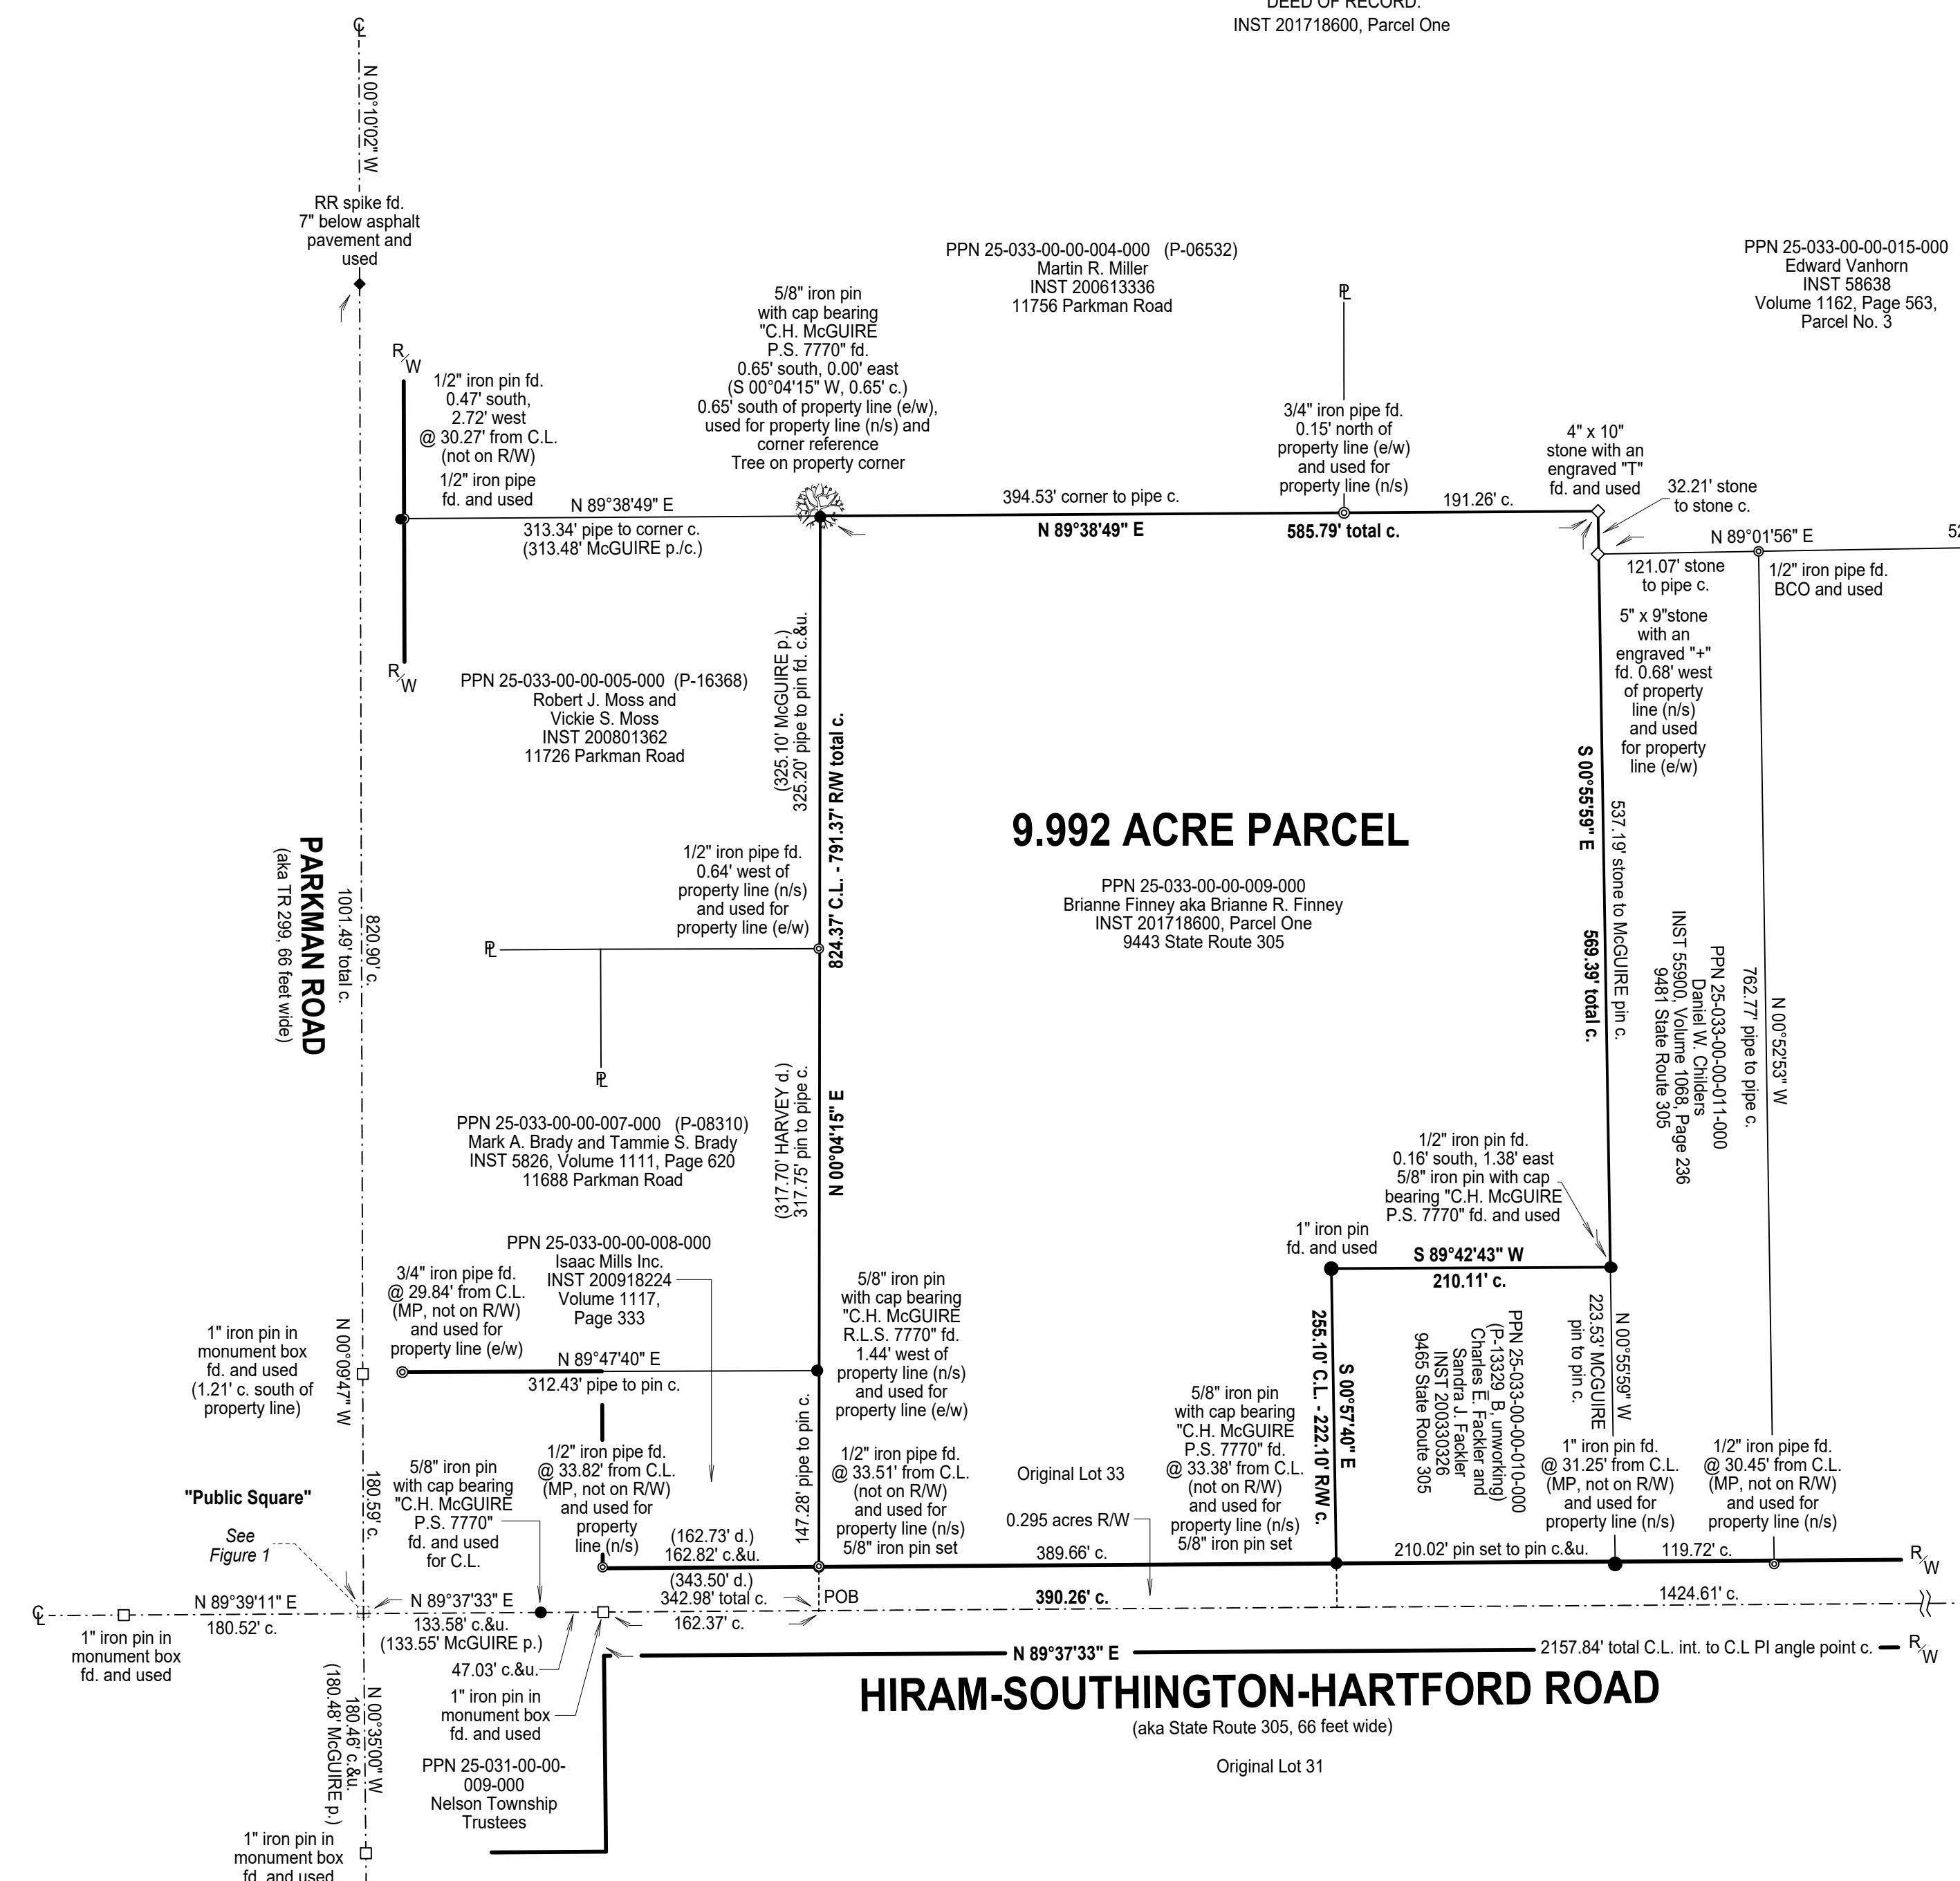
DEED OF RECORD:
INST 201718600, Parcel One

℄

N 00°10'02" W

RR spike fd. 7" below asphalt pavement and used

PPN 25-033-00-00-004-000 (P-06532)
Martin R. Miller
INST 200613336
11756 Parkman Road

PPN 25-033-00-00-015-000
Edward Vanhorn
INST 58638
Volume 1162, Page 563,
Parcel No. 3

R/W

1/2" iron pin fd. 0.47' south, 2.72' west @ 30.27' from C.L. (not on R/W)
1/2" iron pipe fd. and used

5/8" iron pin with cap bearing "C.H. McGUIRE P.S. 7770" fd. 0.65' south, 0.00' east (S 00°04'15" W, 0.65' c.) 0.65' south of property line (e/w), used for property line (n/s) and corner reference
Tree on property corner

℄

3/4" iron pipe fd. 0.15' north of property line (e/w) and used for property line (n/s)

4" x 10" stone with an engraved "T" fd. and used

32.21' stone to stone c.

N 89°38'49" E
313.34' pipe to corner c.
(313.48' McGUIRE p./c.)

394.53' corner to pipe c.
N 89°38'49" E
585.79' total c.
191.26' c.

N 89°01'56" E
52

121.07' stone to pipe c.

1/2" iron pipe fd. BCO and used

5" x 9"stone with an engraved "+" fd. 0.68' west of property line (n/s) and used for property line (e/w)

R/W

PPN 25-033-00-00-005-000 (P-16368)
Robert J. Moss and
Vickie S. Moss
INST 200801362
11726 Parkman Road

(325.10' McGUIRE p.)
325.20' pipe to pin fd. c.&u.

824.37' C.L. - 791.37' R/W total c.

S 00°55'59" E
537.19' stone to McGUIRE pin c.
569.39' total c.

9.992 ACRE PARCEL

PPN 25-033-00-00-009-000
Brianne Finney aka Brianne R. Finney
INST 201718600, Parcel One
9443 State Route 305

PPN 25-033-00-00-011-000
Daniel W. Childers
INST 55900, Volume 1068, Page 236
9481 State Route 305

762.77' pipe to pipe c.
N 00°52'53" W

PARKMAN ROAD
(aka TR 299, 66 feet wide)
1001.49' total c.
820.90' c.

1/2" iron pipe fd. 0.64' west of property line (n/s) and used for property line (e/w)

℄

℄

PPN 25-033-00-00-007-000 (P-08310)
Mark A. Brady and Tammie S. Brady
INST 5826, Volume 1111, Page 620
11688 Parkman Road

(317.70' HARVEY d.)
317.75' pin to pipe c.

N 00°04'15" E

1/2" iron pin fd. 0.16' south, 1.38' east
5/8" iron pin with cap bearing "C.H. McGUIRE P.S. 7770" fd. and used

1" iron pin fd. and used

S 89°42'43" W
210.11' c.

PPN 25-033-00-00-008-000
Isaac Mills Inc.
INST 200918224
Volume 1117,
Page 333

3/4" iron pipe fd. @ 29.84' from C.L. (MP, not on R/W) and used for property line (e/w)

1" iron pin in monument box fd. and used (1.21' c. south of property line)

N 00°09'47" W

N 89°47'40" E
312.43' pipe to pin c.

5/8" iron pin with cap bearing "C.H. McGUIRE R.L.S. 7770" fd. 1.44' west of property line (n/s) and used for property line (e/w)

255.10' C.L. - 222.10' R/W c.
S 00°57'40" E

PPN 25-033-00-00-010-000
(P-13329_B, unworking)
Charles E. Fackler and
Sandra J. Fackler
INST 200330326
9465 State Route 305

223.53' McGUIRE pin to pin c.
N 00°55'59" W

"Public Square"

See Figure 1

5/8" iron pin with cap bearing "C.H. McGUIRE P.S. 7770" fd. and used for C.L.

180.59' c.

1/2" iron pipe fd. @ 33.82' from C.L. (MP, not on R/W) and used for property line (n/s)

147.28' pipe to pin c.

1/2" iron pipe fd. @ 33.51' from C.L. (not on R/W) and used for property line (n/s)
5/8" iron pin set

Original Lot 33

0.295 acres R/W

5/8" iron pin with cap bearing "C.H. McGUIRE P.S. 7770" fd. @ 33.38' from C.L. (not on R/W) and used for property line (n/s)
5/8" iron pin set

1" iron pin fd. @ 31.25' from C.L. (MP, not on R/W) and used for property line (n/s)

1/2" iron pipe fd. @ 30.45' from C.L. (MP, not on R/W) and used for property line (n/s)

(162.73' d.)
162.82' c.&u.

389.66' c.

210.02' pin set to pin c.&u.

119.72' c.

R/W

(343.50' d.)
342.98' total c.

POB

390.26' c.

1424.61' c.

℄

N 89°39'11" E
180.52' c.

N 89°37'33" E
133.58' c.&u.
(133.55' McGUIRE p.)

162.37' c.

1" iron pin in monument box fd. and used

47.03' c.&u.

1" iron pin in monument box fd. and used

N 89°37'33" E

2157.84' total C.L. int. to C.L PI angle point c.

R/W

HIRAM-SOUTHINGTON-HARTFORD ROAD
(aka State Route 305, 66 feet wide)

Original Lot 31

N 00°35'00" W
180.46' c.&u.
(180.48' McGUIRE p.)

PPN 25-031-00-00-009-000
Nelson Township Trustees

1" iron pin in monument box fd. and used